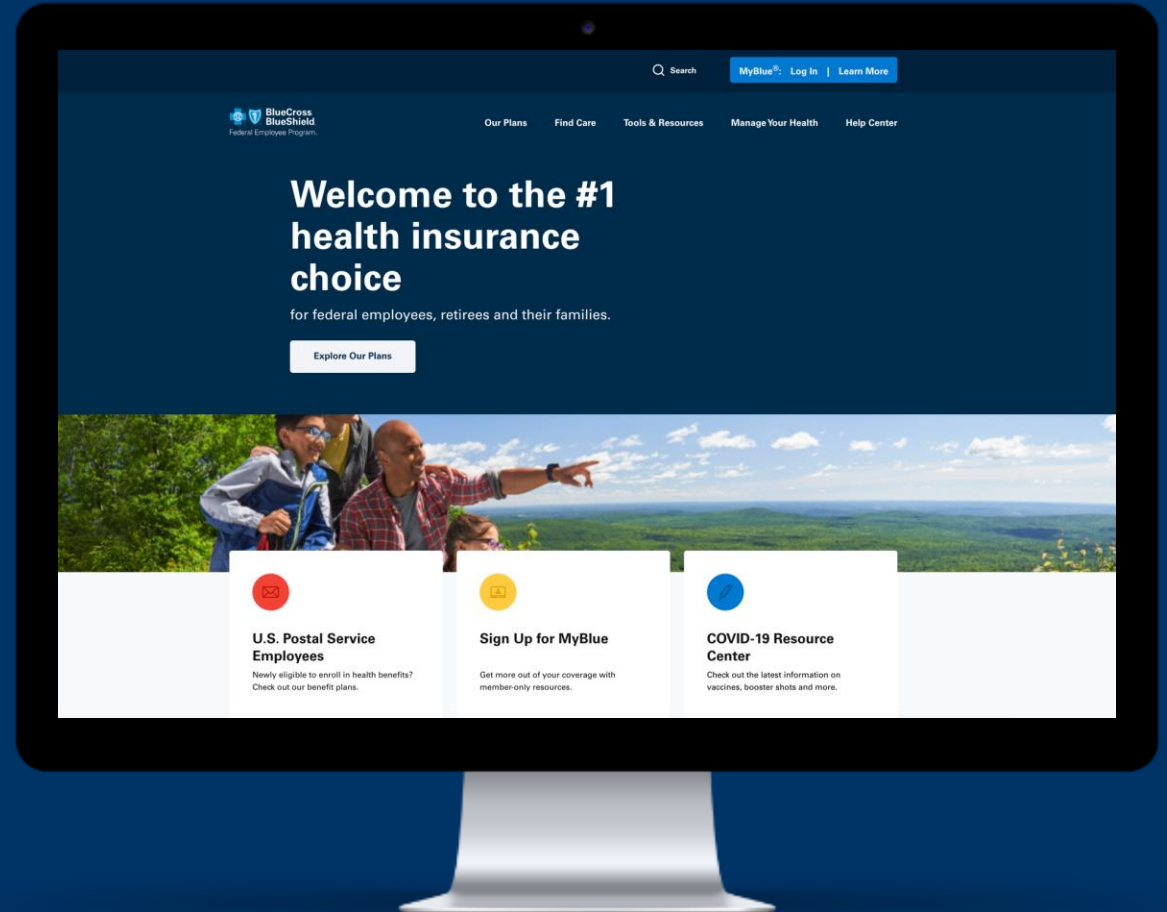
Search

MyBlue®: Log In | Learn More

BlueCross BlueShield
Federal Employee Program.

Our Plans
Find Care
Tools & Resources
Manage Your Health
Help Center

Welcome to the #1 health insurance choice

for federal employees, retirees and their families.

Explore Our Plans

U.S. Postal Service Employees

Newly eligible to enroll in health benefits? Check out our benefit plans.

Sign Up for MyBlue

Get more out of your coverage with member-only resources.

COVID-19 Resource Center

Check out the latest information on vaccines, booster shots and more.